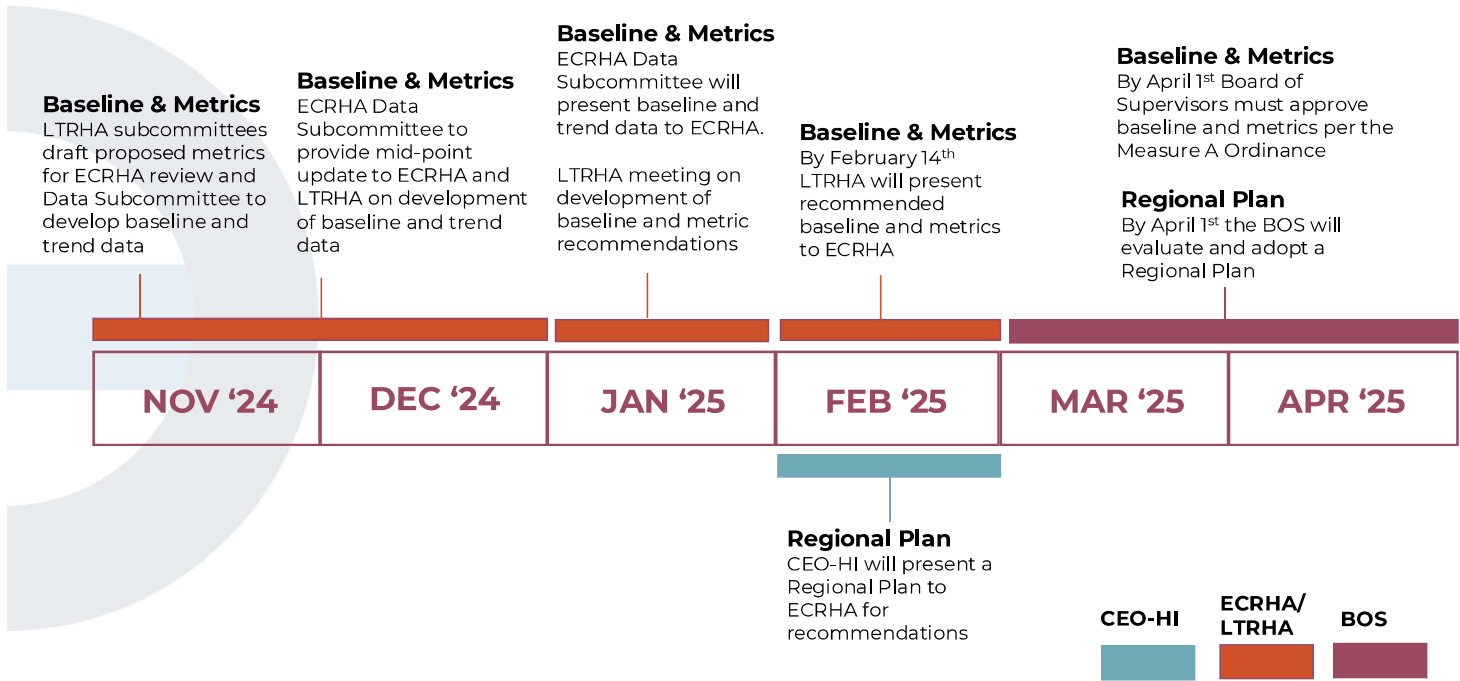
**Baseline & Metrics**
LTRHA subcommittees draft proposed metrics for ECRHA review and Data Subcommittee to develop baseline and trend data

**Baseline & Metrics**
ECRHA Data Subcommittee to provide mid-point update to ECRHA and LTRHA on development of baseline and trend data

**Baseline & Metrics**
ECRHA Data Subcommittee will present baseline and trend data to ECRHA.

LTRHA meeting on development of baseline and metric recommendations

**Baseline & Metrics**
By February 14$^{th}$ LTRHA will present recommended baseline and metrics to ECRHA

**Baseline & Metrics**
By April 1$^{st}$ Board of Supervisors must approve baseline and metrics per the Measure A Ordinance

**Regional Plan**
By April 1$^{st}$ the BOS will evaluate and adopt a Regional Plan

| NOV '24 | DEC '24 | JAN '25 | FEB '25 | MAR '25 | APR '25 |
|---|---|---|---|---|---|

**Regional Plan**
CEO-HI will present a Regional Plan to ECRHA for recommendations

CEO-HI
ECRHA/ LTRHA
BOS